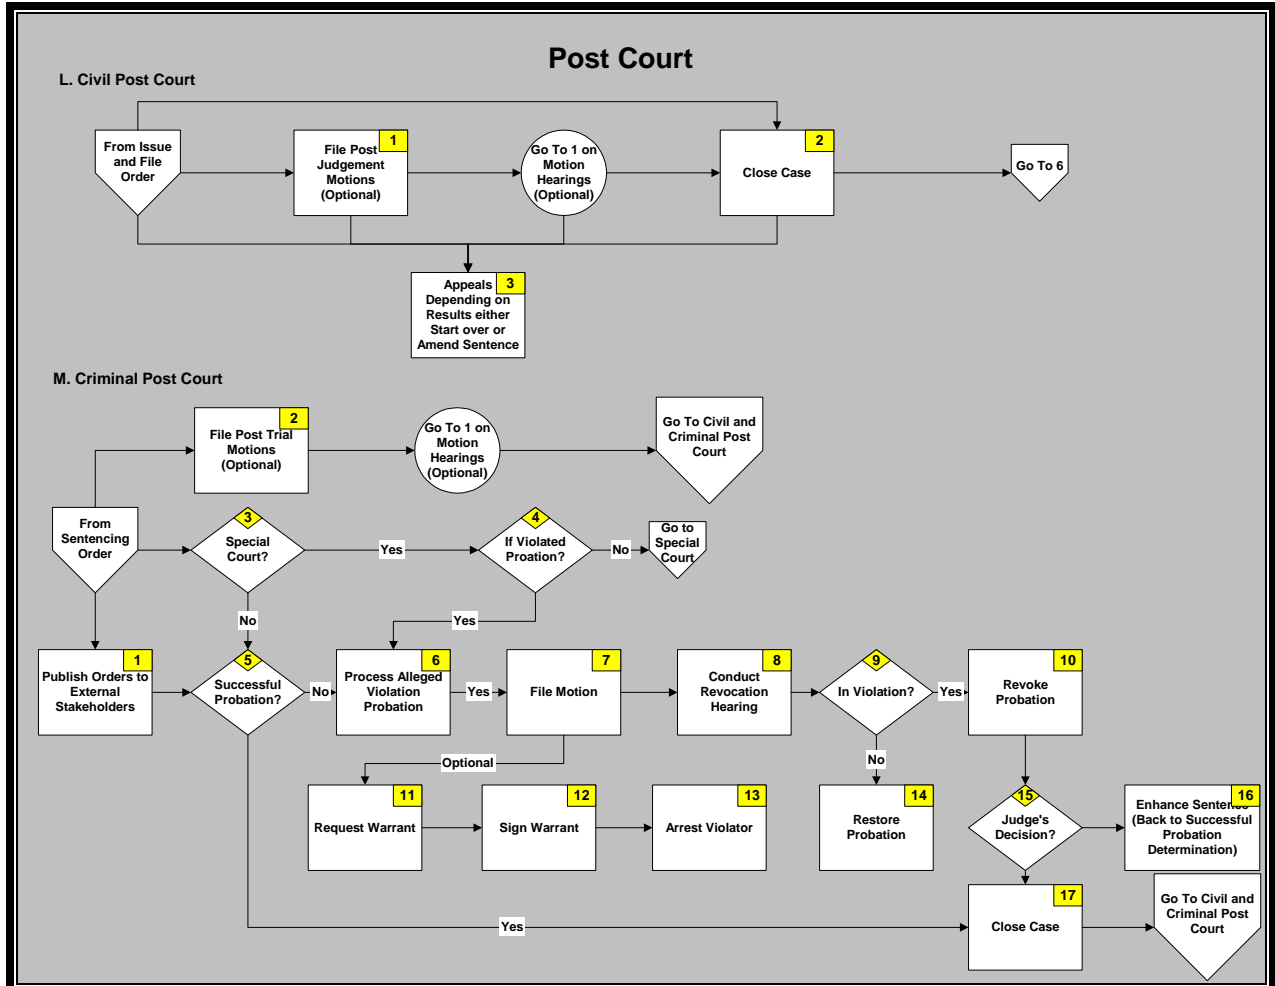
Post Court

L. Civil Post Court

From Issue and File Order

File Post Judgement Motions (Optional) 1

Go To 1 on Motion Hearings (Optional)

Close Case 2

Go To 6

Appeals Depending on Results either Start over or Amend Sentence 3

M. Criminal Post Court

File Post Trial Motions (Optional) 2

Go To 1 on Motion Hearings (Optional)

Go To Civil and Criminal Post Court

From Sentencing Order

3 Special Court?

Yes

4 If Violated Proation?

No

Go to Special Court

Yes

No

Publish Orders to External Stakeholders 1

5 Successful Probation?

No

Process Alleged Violation Probation 6

Yes

File Motion 7

Conduct Revocation Hearing 8

9 In Violation?

Yes

Revoke Probation 10

Optional

No

Request Warrant 11

Sign Warrant 12

Arrest Violator 13

Restore Probation 14

15 Judge's Decision?

Enhance Sentence (Back to Successful Probation Determination) 16

Yes

Close Case 17

Go To Civil and Criminal Post Court